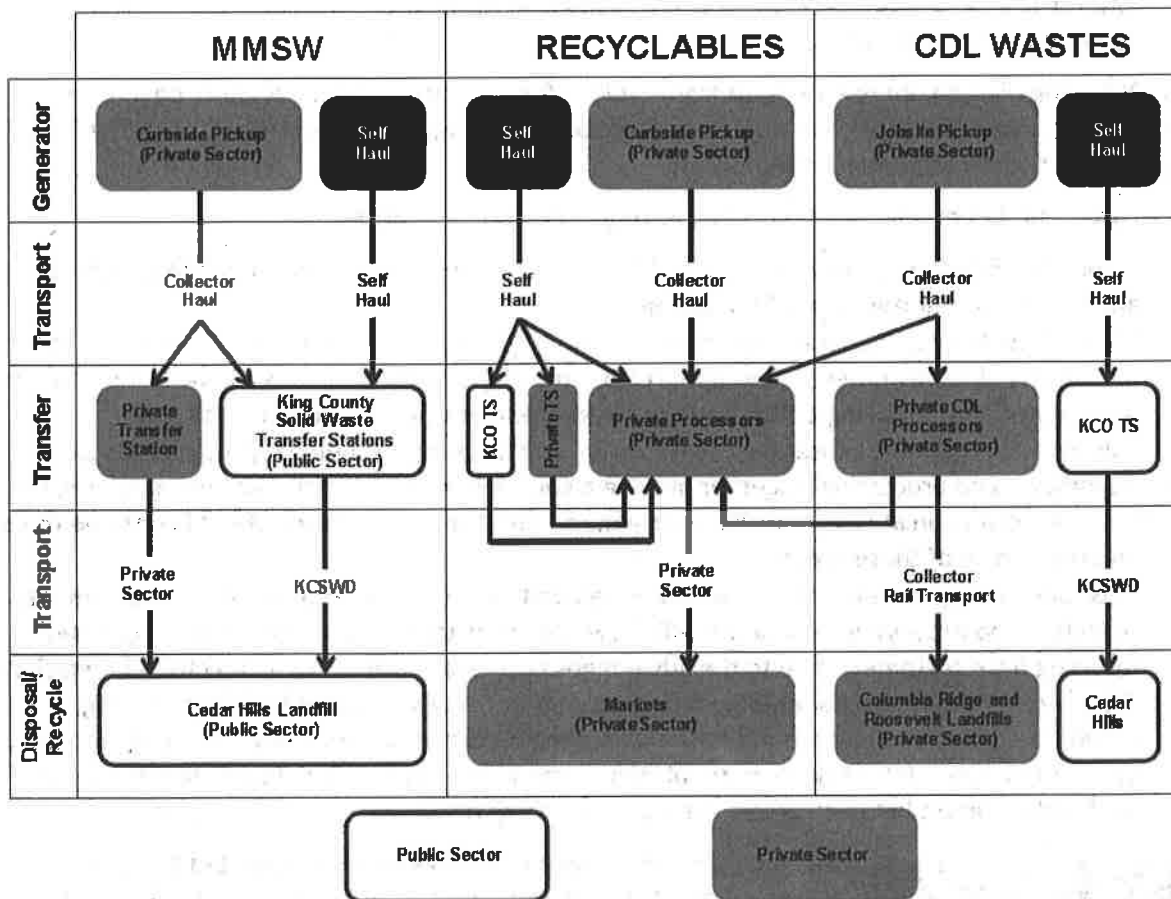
MMSW

RECYCLABLES

CDL WASTES

Generator

Transport

Transfer

Transport

Disposal/ Recycle

Curbside Pickup (Private Sector)

Self Haul

Self Haul

Curbside Pickup (Private Sector)

Jobsite Pickup (Private Sector)

Self Haul

Collector Haul

Self Haul

Self Haul

Collector Haul

Collector Haul

Self Haul

Private Transfer Station

King County Solid Waste Transfer Stations (Public Sector)

KCO TS

Private TS

Private Processors (Private Sector)

Private CDL Processors (Private Sector)

KCO TS

Private Sector

KCSWD

Private Sector

Collector Rail Transport

KCSWD

Cedar Hills Landfill (Public Sector)

Markets (Private Sector)

Columbia Ridge and Roosevelt Landfills (Private Sector)

Cedar Hills

Public Sector

Private Sector